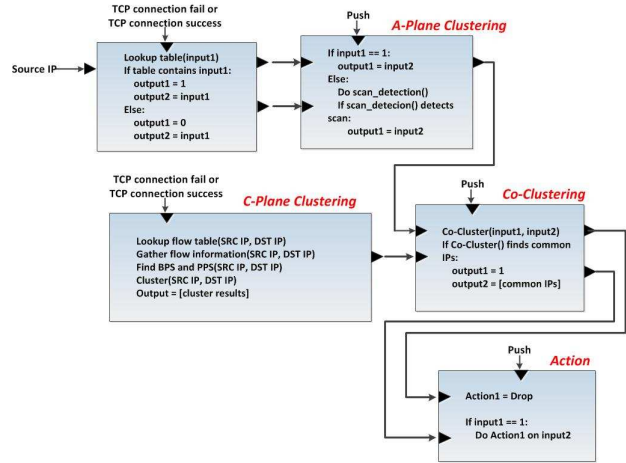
TCP connection fail or TCP connection success

Source IP

Lookup table(input1)
If table contains input1:
output1 = 1
output2 = input1
Else:
output1 = 0
output2 = input1

Push

A-Plane Clustering

If input1 == 1:
output1 = input2
Else:
Do scan_detection()
If scan_detecion() detects scan:
output1 = input2

TCP connection fail or TCP connection success

C-Plane Clustering

Lookup flow table(SRC IP, DST IP)
Gather flow information(SRC IP, DST IP)
Find BPS and PPS(SRC IP, DST IP)
Cluster(SRC IP, DST IP)
Output = [cluster results]

Push

Co-Clustering

Co-Cluster(input1, input2)
If Co-Cluster() finds common IPs:
output1 = 1
output2 = [common IPs]

Push

Action

Action1 = Drop

If input1 == 1:
Do Action1 on input2